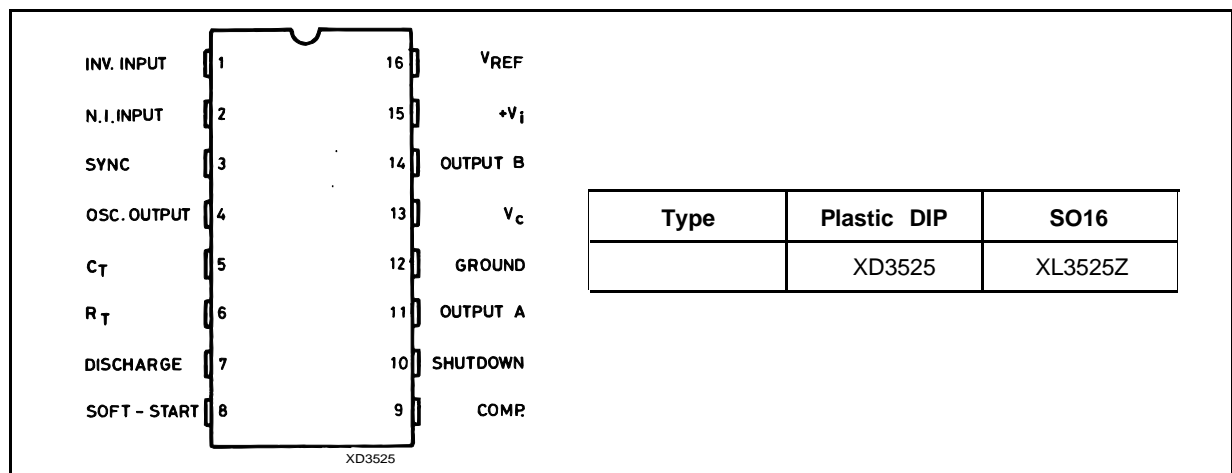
INV. INPUT 1
N.I.INPUT 2
SYNC 3
OSC. OUTPUT 4
$C_T$ 5
$R_T$ 6
DISCHARGE 7
SOFT - START 8

16 $V_{REF}$
15 $+V_i$
14 OUTPUT B
13 $V_c$
12 GROUND
11 OUTPUT A
10 SHUTDOWN
9 COMP.

XD3525

| Type | Plastic DIP | SO16 |
|---|---|---|
| | XD3525 | XL3525Z |